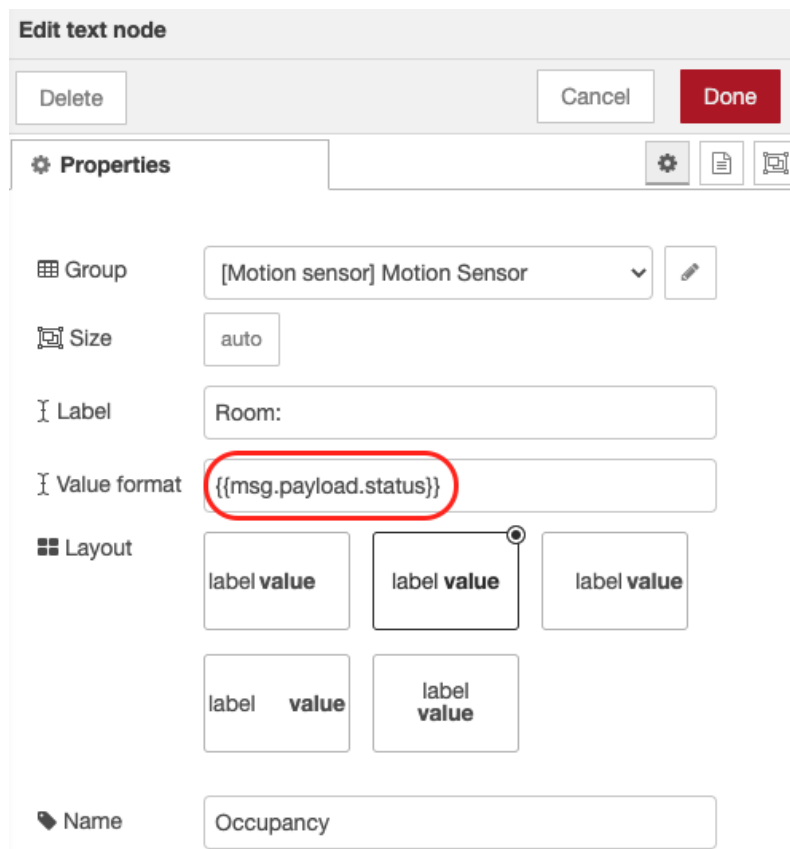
Edit text node

Delete

Cancel

Done

Properties

Group
[Motion sensor] Motion Sensor

Size
auto

Label
Room:

Value format
{{msg.payload.status}}

Layout
label value
label value
label value
label value
label
value

Name
Occupancy